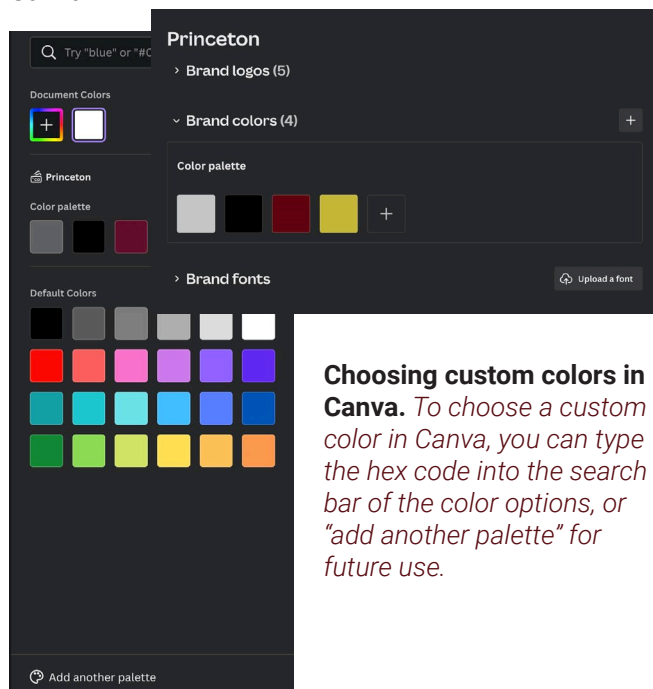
Try "blue" or "#C

Document Colors

Princeton

Color palette

Default Colors

Add another palette

Princeton

› Brand logos (5)

› Brand colors (4)

Color palette

› Brand fonts

Upload a font

**Choosing custom colors in Canva.** *To choose a custom color in Canva, you can type the hex code into the search bar of the color options, or "add another palette" for future use.*